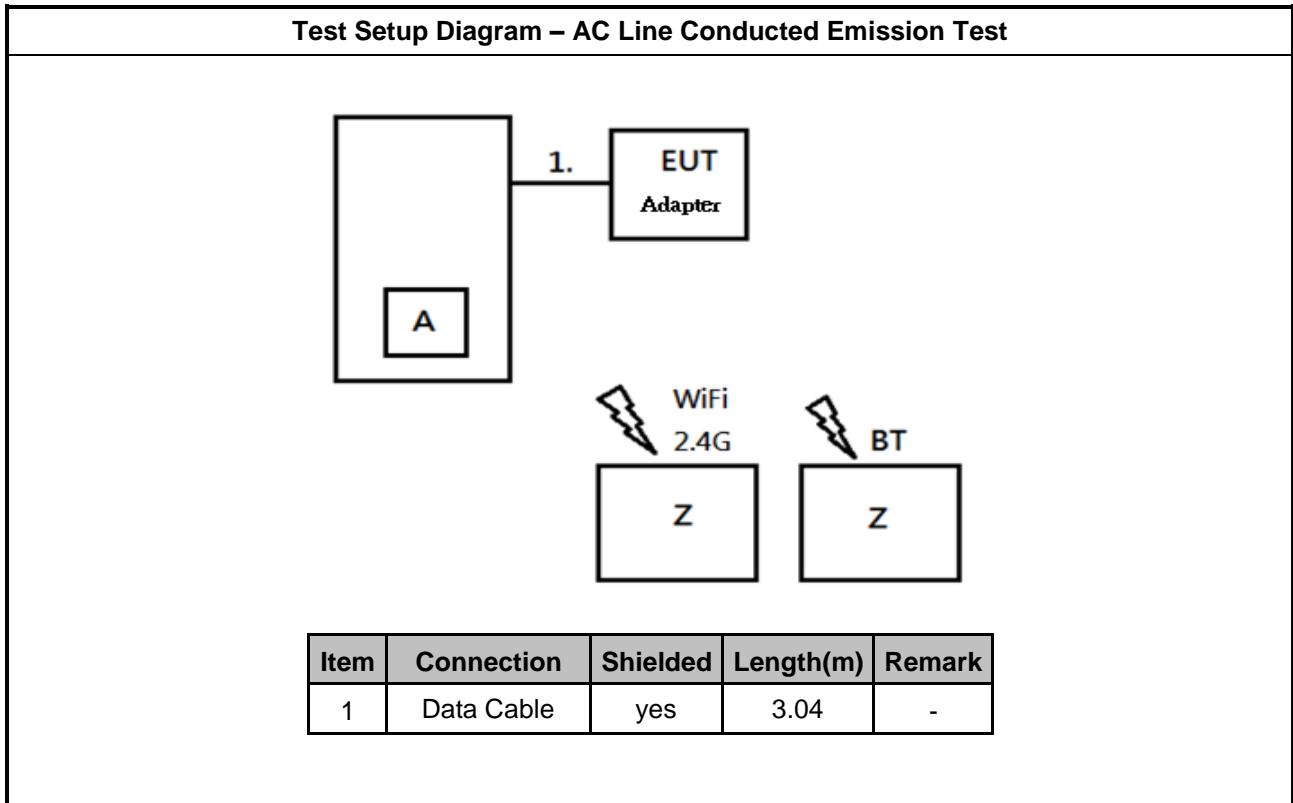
Test Setup Diagram – AC Line Conducted Emission Test

1.

EUT
Adapter

A

WiFi
2.4G

BT

Z

Z

| Item | Connection | Shielded | Length(m) | Remark |
|---|---|---|---|---|
| 1 | Data Cable | yes | 3.04 | - |